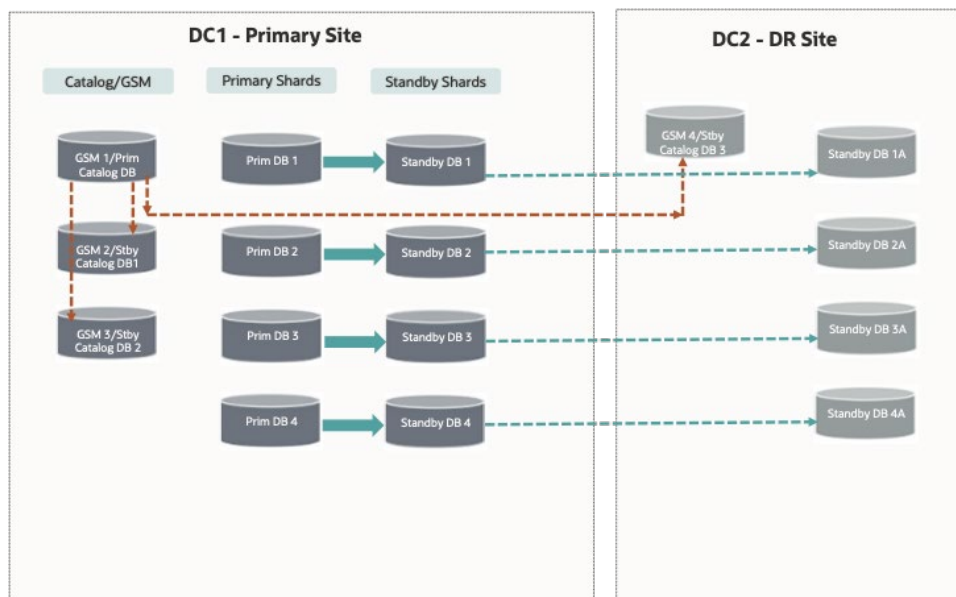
DC1 - Primary Site

Catalog/GSM

Primary Shards

Standby Shards

GSM 1/Prim Catalog DB

GSM 2/Stby Catalog DB1

GSM 3/Stby Catalog DB 2

Prim DB 1

Prim DB 2

Prim DB 3

Prim DB 4

Standby DB 1

Standby DB 2

Standby DB 3

Standby DB 4

DC2 - DR Site

GSM 4/Stby Catalog DB 3

Standby DB 1A

Standby DB 2A

Standby DB 3A

Standby DB 4A